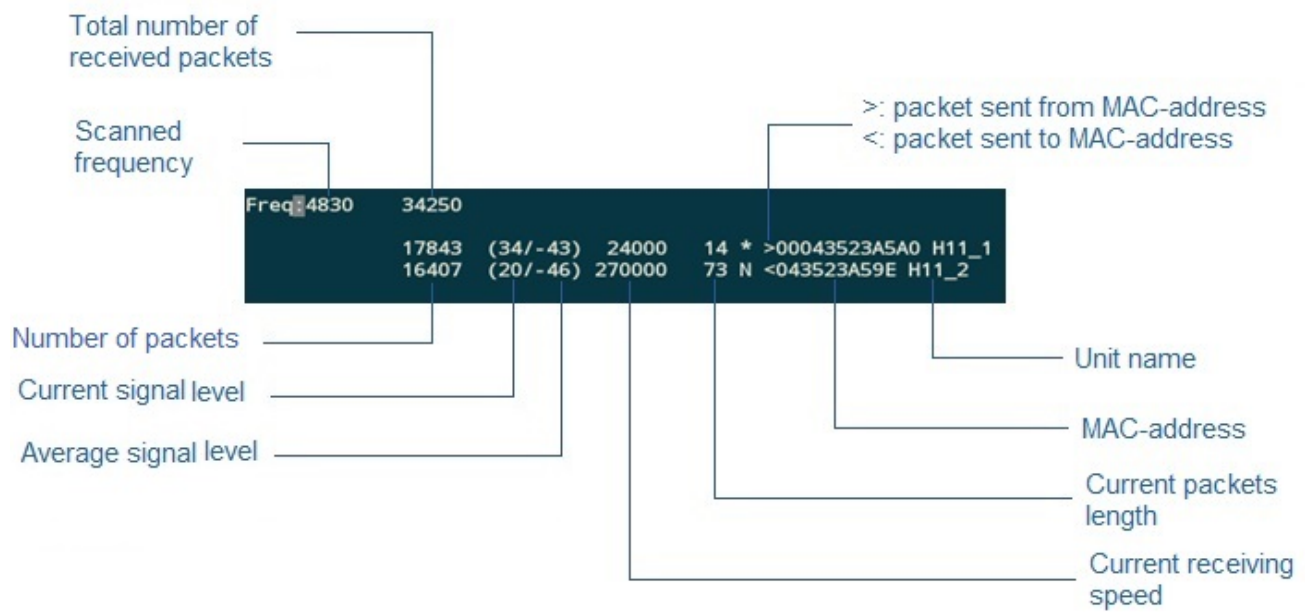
Total number of received packets

Scanned frequency

>: packet sent from MAC-address
<: packet sent to MAC-address

Freq:4830 34250

17843 (34/-43) 24000 14 * >00043523A5A0 H11_1
16407 (20/-46) 270000 73 N <043523A59E H11_2

Number of packets

Current signal level

Average signal level

Unit name

MAC-address

Current packets length

Current receiving speed